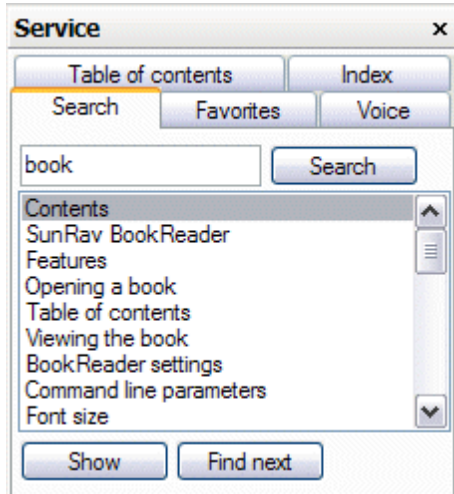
Service ×

Table of contents
Index
Search
Favorites
Voice

book
Search

Contents
SunRav BookReader
Features
Opening a book
Table of contents
Viewing the book
BookReader settings
Command line parameters
Font size

Show
Find next